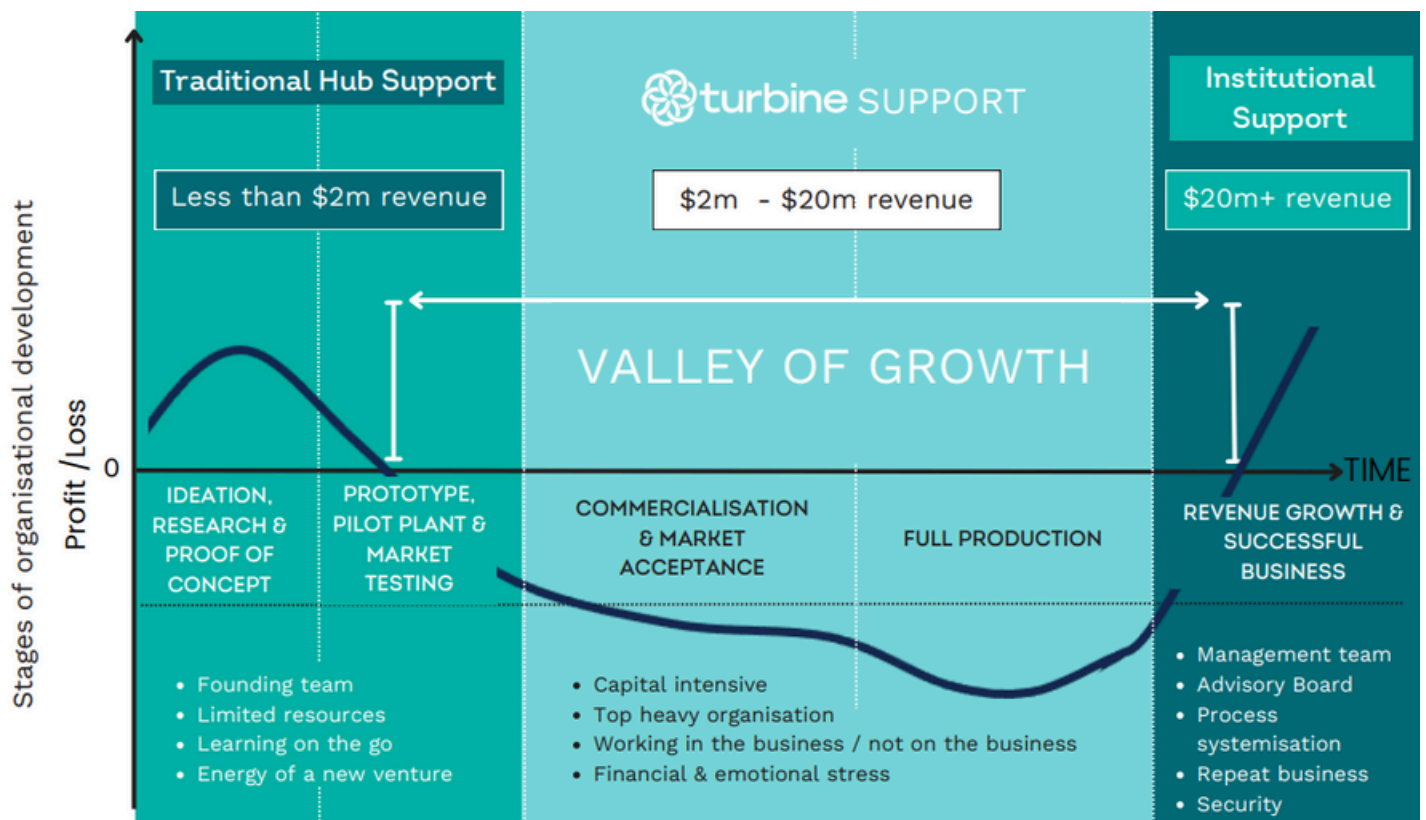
Stages of organisational development

Profit /Loss

Traditional Hub Support

turbine SUPPORT

Institutional Support

Less than $2m revenue

$2m - $20m revenue

$20m+ revenue

VALLEY OF GROWTH

0

TIME

IDEATION, RESEARCH & PROOF OF CONCEPT

PROTOTYPE, PILOT PLANT & MARKET TESTING

COMMERCIALISATION & MARKET ACCEPTANCE

FULL PRODUCTION

REVENUE GROWTH & SUCCESSFUL BUSINESS

- Founding team
- Limited resources
- Learning on the go
- Energy of a new venture

- Capital intensive
- Top heavy organisation
- Working in the business / not on the business
- Financial & emotional stress

- Management team
- Advisory Board
- Process systemisation
- Repeat business
- Security